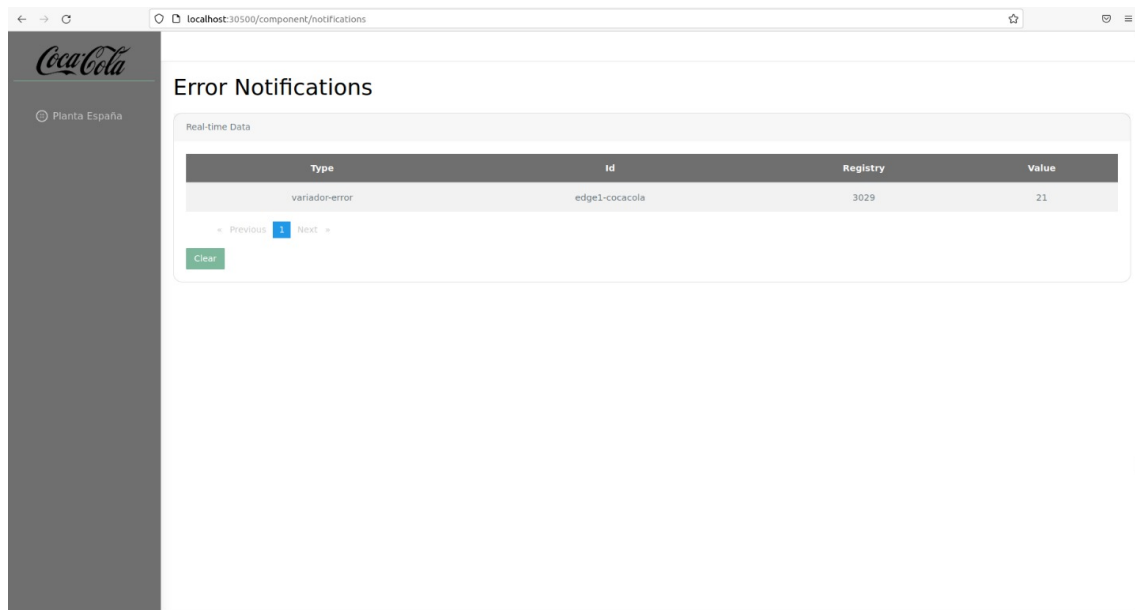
localhost:30500/component/notifications

Coca-Cola

Planta España

Error Notifications

Real-time Data

| Type | Id | Registry | Value |
|---|---|---|---|
| variador-error | edge1-cocacola | 3029 | 21 |

« Previous 1 Next »

Clear